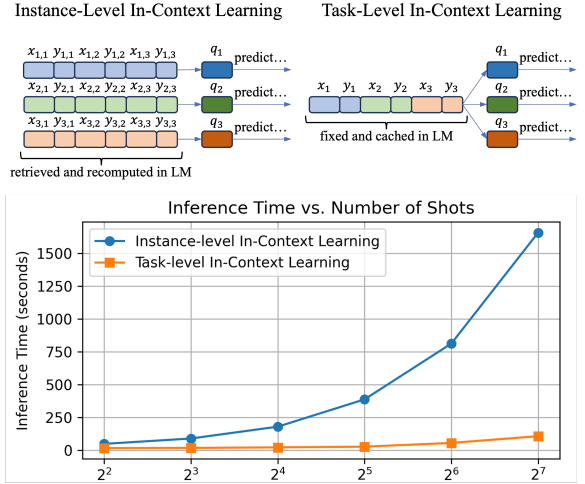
Instance-Level In-Context Learning

$x_{1,1}$ $y_{1,1}$ $x_{1,2}$ $y_{1,2}$ $x_{1,3}$ $y_{1,3}$ $q_1$ predict...

$x_{2,1}$ $y_{2,1}$ $x_{2,2}$ $y_{2,2}$ $x_{2,3}$ $y_{2,3}$ $q_2$ predict...

$x_{3,1}$ $y_{3,1}$ $x_{3,2}$ $y_{3,2}$ $x_{3,3}$ $y_{3,3}$ $q_3$ predict...

retrieved and recomputed in LM

Task-Level In-Context Learning

$x_1$ $y_1$ $x_2$ $y_2$ $x_3$ $y_3$

fixed and cached in LM

$q_1$ predict...

$q_2$ predict...

$q_3$ predict...

Inference Time vs. Number of Shots

Instance-level In-Context Learning

Task-level In-Context Learning

Inference Time (seconds)

1500

1250

1000

750

500

250

0

$2^2$ $2^3$ $2^4$ $2^5$ $2^6$ $2^7$